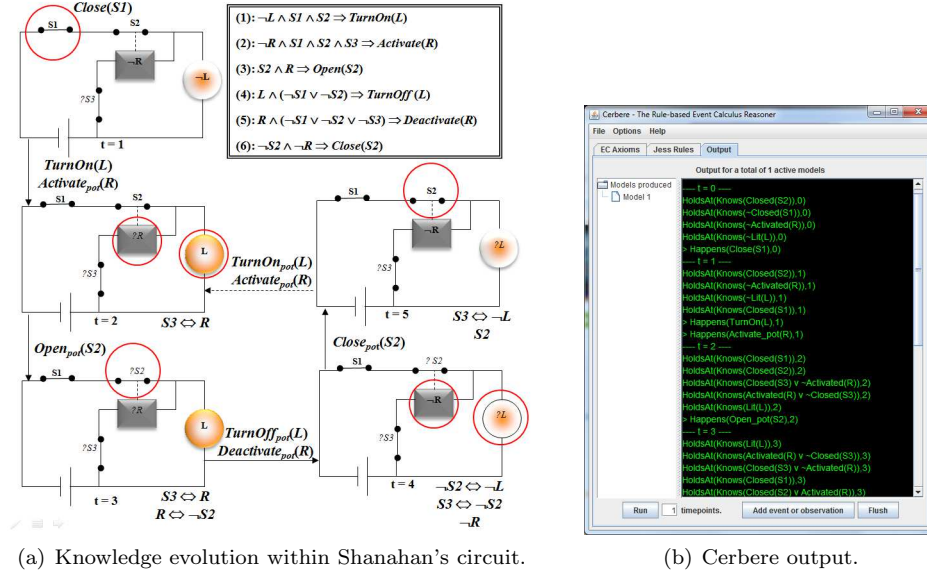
Close(S1)

S1 S2

$\neg R$

$\neg L$

?S3

t = 1

(1): $\neg L \wedge S1 \wedge S2 \Rightarrow TurnOn(L)$

(2): $\neg R \wedge S1 \wedge S2 \wedge S3 \Rightarrow Activate(R)$

(3): $S2 \wedge R \Rightarrow Open(S2)$

(4): $L \wedge (\neg S1 \vee \neg S2) \Rightarrow TurnOff(L)$

(5): $R \wedge (\neg S1 \vee \neg S2 \vee \neg S3) \Rightarrow Deactivate(R)$

(6): $\neg S2 \wedge \neg R \Rightarrow Close(S2)$

TurnOn(L)
$Activate_{pot}(R)$

S1 S2

?R

L

?S3

t = 2

$S3 \Leftrightarrow R$

$TurnOn_{pot}(L)$
$Activate_{pot}(R)$

S1 S2

$\neg R$

?L

?S3

t = 5

$S3 \Leftrightarrow \neg L$
S2

$Open_{pot}(S2)$

S1 ?S2

L

?S3

t = 3

$S3 \Leftrightarrow R$
$R \Leftrightarrow \neg S2$

$TurnOff_{pot}(L)$
$Deactivate_{pot}(R)$

$Close_{pot}(S2)$

S1 ? S2

$\neg R$

?L

?S3

t = 4

$\neg S2 \Leftrightarrow \neg L$
$S3 \Leftrightarrow \neg S2$
$\neg R$

Cerbere - The Rule-based Event Calculus Reasoner

File Options Help

EC Axioms Jess Rules Output

Output for a total of 1 active models

Models produced
Model 1

---- t = 0 ----
HoldsAt(Knows(Closed(S2)),0)
HoldsAt(Knows(~Closed(S1)),0)
HoldsAt(Knows(~Activated(R)),0)
HoldsAt(Knows(~Lit(L)),0)
> Happens(Close(S1),0)
---- t = 1 ----
HoldsAt(Knows(Closed(S2)),1)
HoldsAt(Knows(~Activated(R)),1)
HoldsAt(Knows(~Lit(L)),1)
HoldsAt(Knows(Closed(S1)),1)
> Happens(TurnOn(L),1)
> Happens(Activate_pot(R),1)
---- t = 2 ----
HoldsAt(Knows(Closed(S1)),2)
HoldsAt(Knows(Closed(S2)),2)
HoldsAt(Knows(Closed(S3) v ~Activated(R)),2)
HoldsAt(Knows(Activated(R) v ~Closed(S3)),2)
HoldsAt(Knows(Lit(L)),2)
> Happens(Open_pot(S2),2)
---- t = 3 ----
HoldsAt(Knows(Lit(L)),3)
HoldsAt(Knows(Activated(R) v ~Closed(S3)),3)
HoldsAt(Knows(Closed(S3) v ~Activated(R)),3)
HoldsAt(Knows(Closed(S1)),3)
HoldsAt(Knows(Closed(S2) v Activated(R)),3)

Run 1 timepoints. Add event or observation Flush

(a) Knowledge evolution within Shanahan's circuit.

(b) Cerbere output.